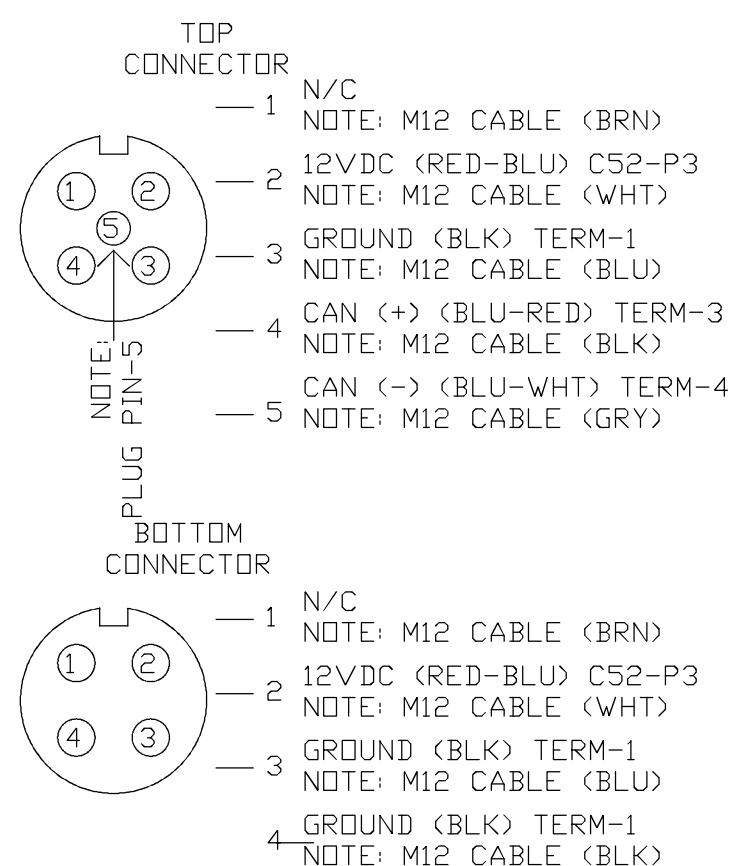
TOP CONNECTOR

1 N/C
NOTE: M12 CABLE (BRN)

2 12VDC (RED-BLU) C52-P3
NOTE: M12 CABLE (WHT)

3 GROUND (BLK) TERM-1
NOTE: M12 CABLE (BLU)

4 CAN (+) (BLU-RED) TERM-3
NOTE: M12 CABLE (BLK)

5 CAN (-) (BLU-WHT) TERM-4
NOTE: M12 CABLE (GRY)

1 2 5 4 3

NOTE: PLUG PIN-5

BOTTOM CONNECTOR

1 N/C
NOTE: M12 CABLE (BRN)

2 12VDC (RED-BLU) C52-P3
NOTE: M12 CABLE (WHT)

3 GROUND (BLK) TERM-1
NOTE: M12 CABLE (BLU)

4 GROUND (BLK) TERM-1
NOTE: M12 CABLE (BLK)

1 2 4 3